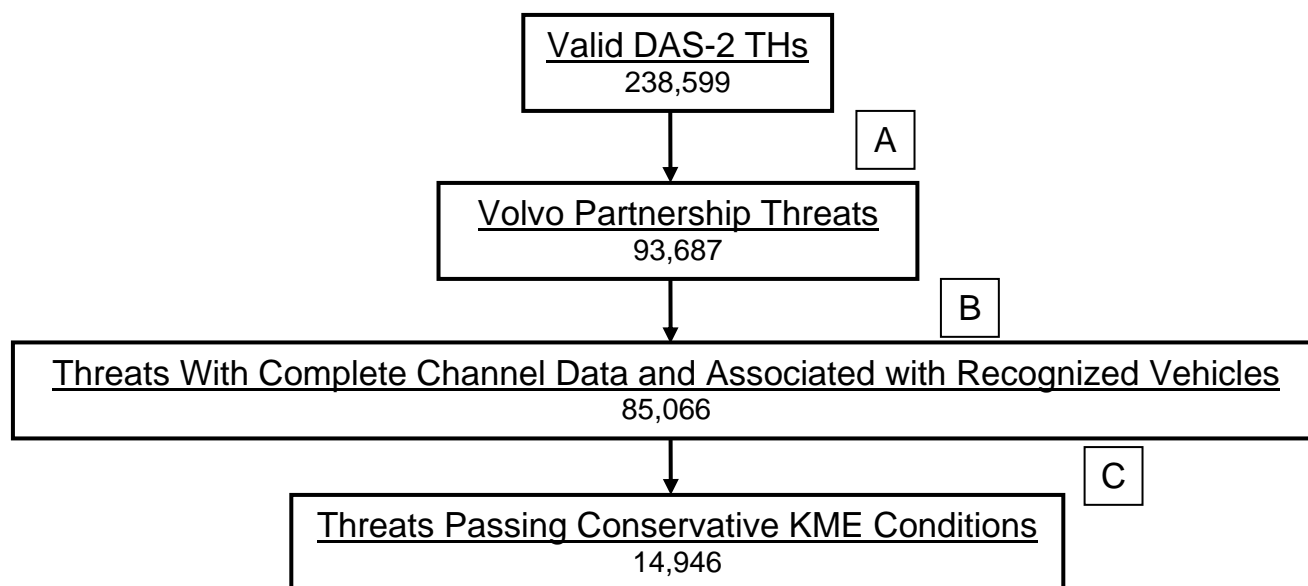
Valid DAS-2 THs
238,599

A

Volvo Partnership Threats
93,687

B

Threats With Complete Channel Data and Associated with Recognized Vehicles
85,066

C

Threats Passing Conservative KME Conditions
14,946